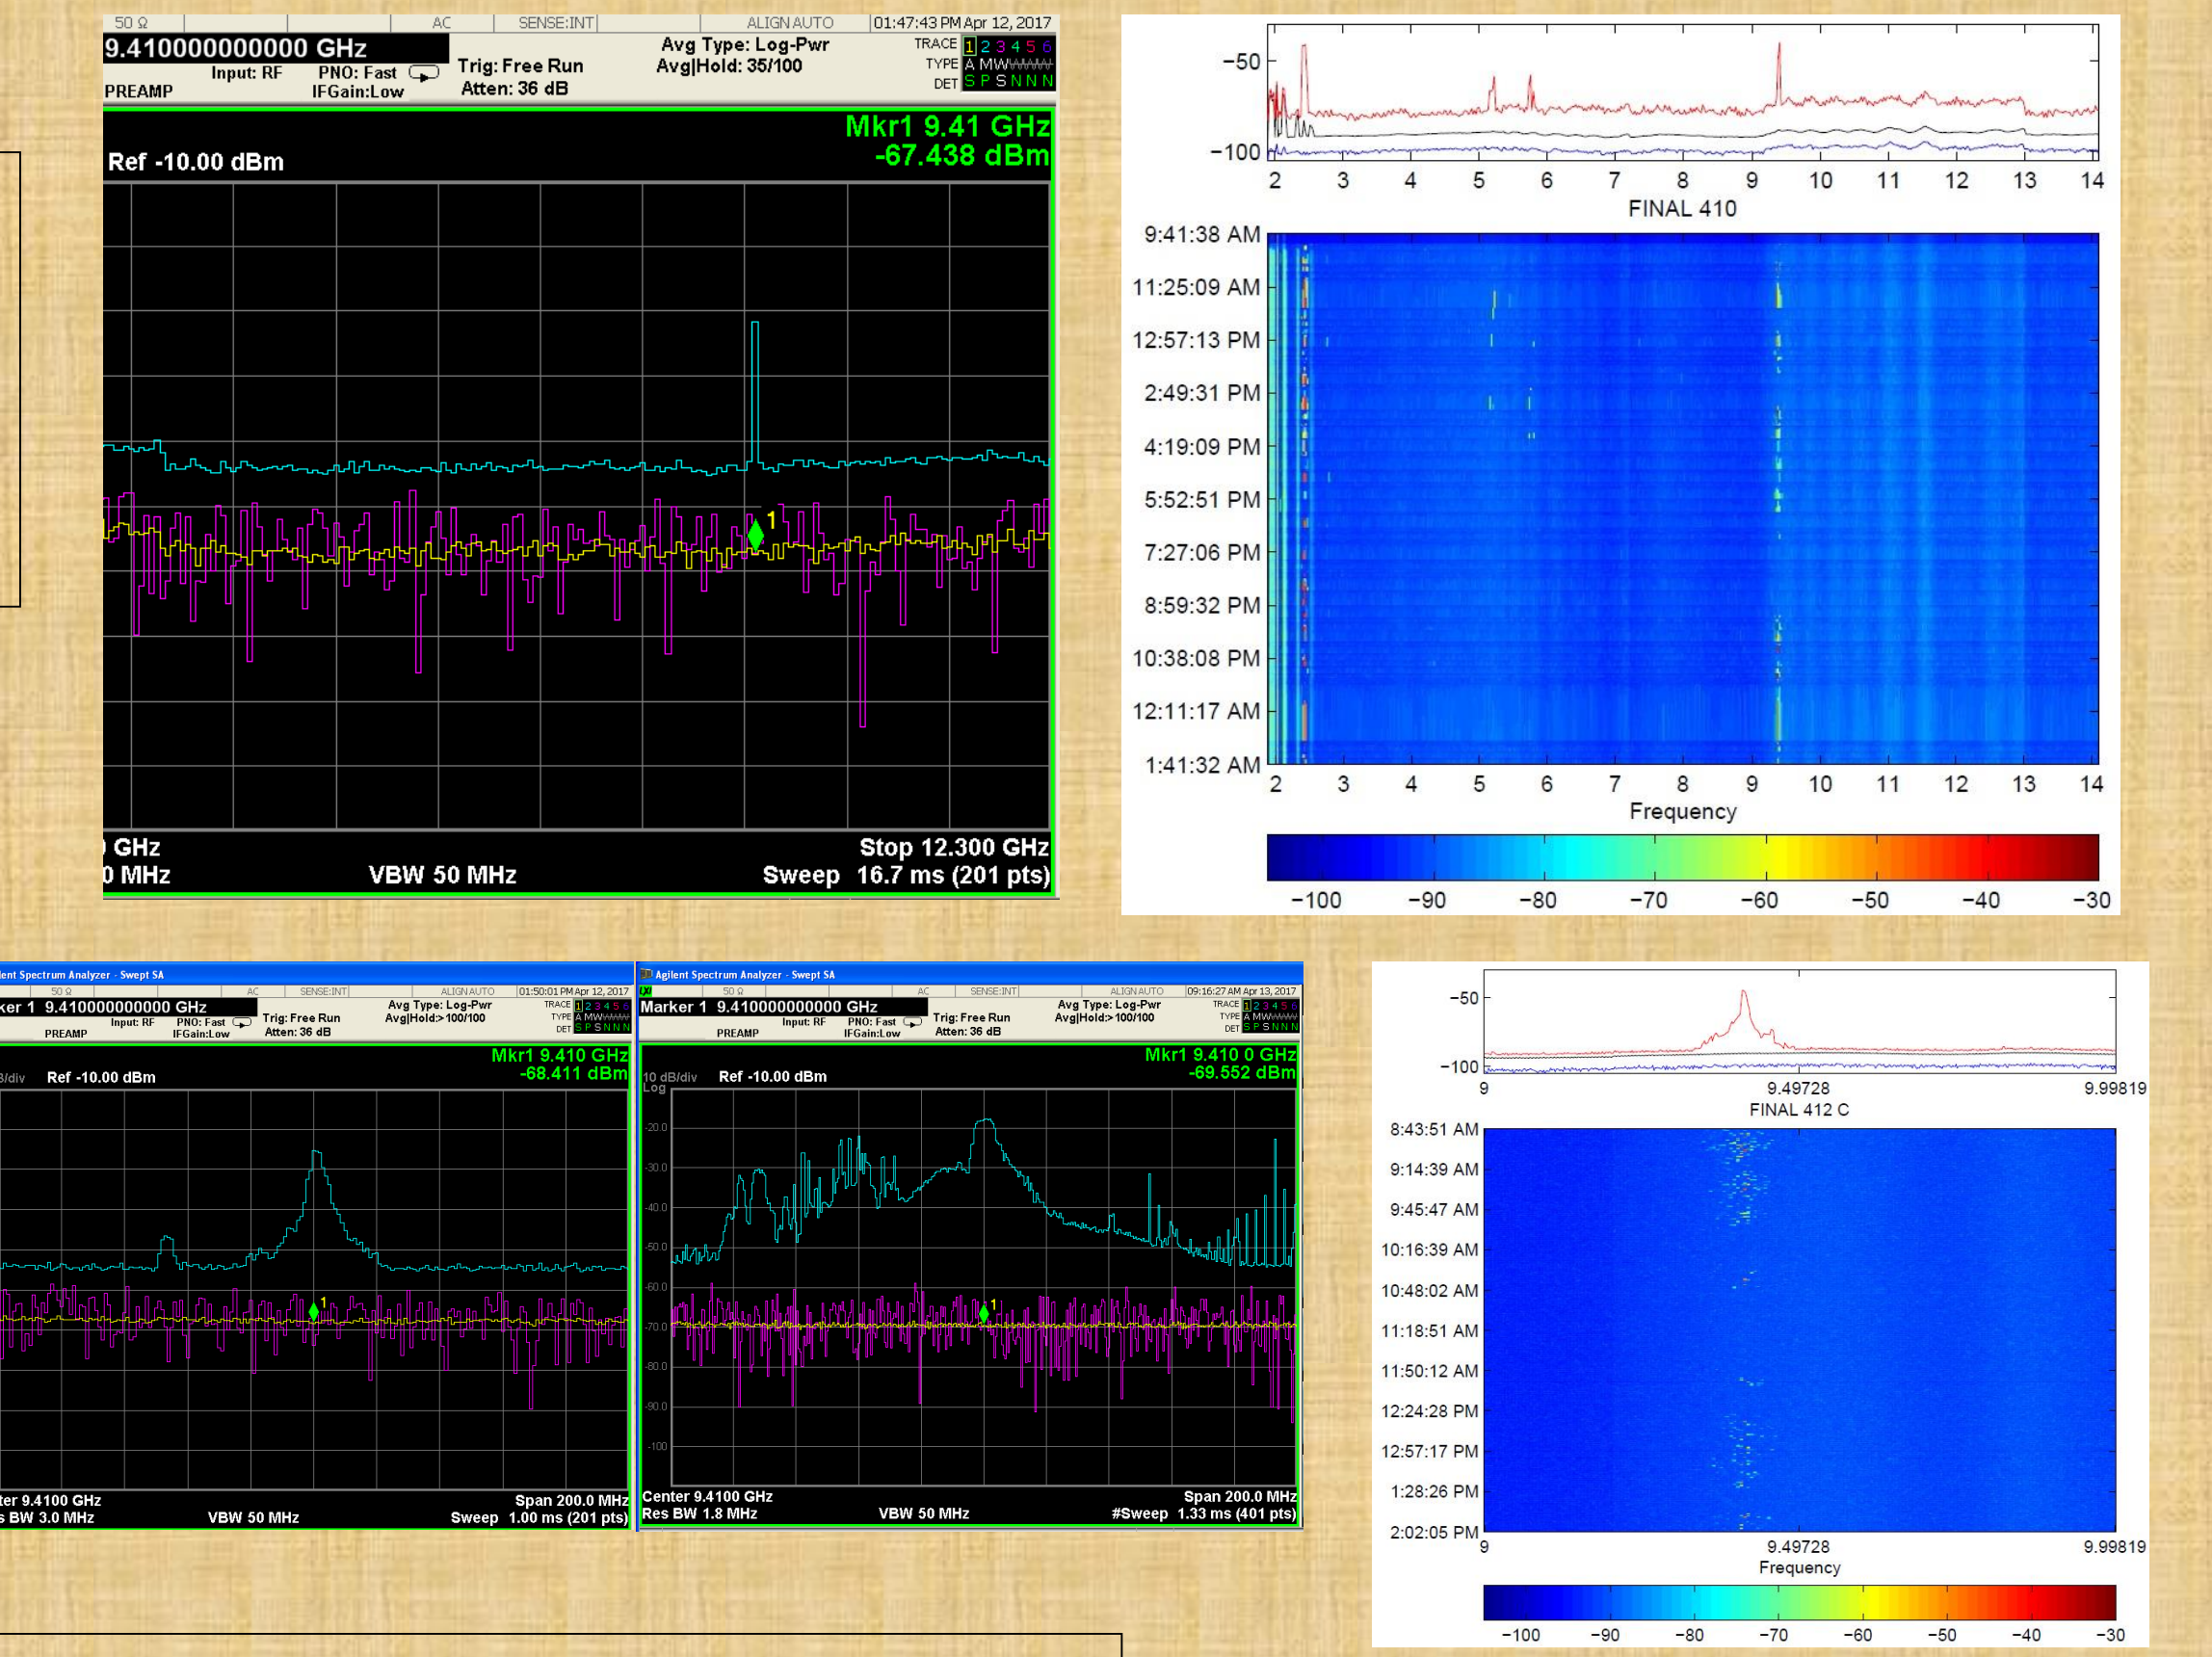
50 Ω AC SENSE:INT ALIGN AUTO 01:47:43 PM Apr 12, 2017
9.410000000000 GHz
Input: RF PNO: Fast IFGain:Low
PREAMP
Trig: Free Run
Atten: 36 dB
Avg Type: Log-Pwr
Avg|Hold: 35/100
TRACE 1 2 3 4 5 6
TYPE A MWWWWW
DET S P S N N N
Mkr1 9.41 GHz
-67.438 dBm
Ref -10.00 dBm
1
GHz
0 MHz
VBW 50 MHz
Stop 12.300 GHz
Sweep 16.7 ms (201 pts)

-50
-100
2 3 4 5 6 7 8 9 10 11 12 13 14
FINAL 410
9:41:38 AM
11:25:09 AM
12:57:13 PM
2:49:31 PM
4:19:09 PM
5:52:51 PM
7:27:06 PM
8:59:32 PM
10:38:08 PM
12:11:17 AM
1:41:32 AM
2 3 4 5 6 7 8 9 10 11 12 13 14
Frequency
-100 -90 -80 -70 -60 -50 -40 -30

lent Spectrum Analyzer - Swept SA
50 Ω AC SENSE:INT ALIGN AUTO 01:50:01 PM Apr 12, 2017
ker 1 9.410000000000 GHz
Input: RF PNO: Fast IFGain:Low
PREAMP
Trig: Free Run
Atten: 36 dB
Avg Type: Log-Pwr
Avg|Hold:> 100/100
TRACE 1 2 3 4 5 6
TYPE A MWWWWW
DET S P S N N N
Mkr1 9.410 GHz
-68.411 dBm
3/div Ref -10.00 dBm
1
ter 9.4100 GHz
s BW 3.0 MHz
VBW 50 MHz
Span 200.0 MHz
Sweep 1.00 ms (201 pts)

Agilent Spectrum Analyzer - Swept SA
50 Ω AC SENSE:INT ALIGN AUTO 09:16:27 AM Apr 13, 2017
Marker 1 9.410000000000 GHz
Input: RF PNO: Fast IFGain:Low
PREAMP
Trig: Free Run
Atten: 36 dB
Avg Type: Log-Pwr
Avg|Hold:> 100/100
TRACE 1 2 3 4 5 6
TYPE A MWWWWW
DET S P S N N N
Mkr1 9.410 0 GHz
-69.552 dBm
10 dB/div Ref -10.00 dBm
Log
-20.0
-30.0
-40.0
-50.0
-60.0
-70.0
-80.0
-90.0
-100
1
Center 9.4100 GHz
Res BW 1.8 MHz
VBW 50 MHz
Span 200.0 MHz
#Sweep 1.33 ms (401 pts)

-50
-100
9 9.49728 9.99819
FINAL 412 C
8:43:51 AM
9:14:39 AM
9:45:47 AM
10:16:39 AM
10:48:02 AM
11:18:51 AM
11:50:12 AM
12:24:28 PM
12:57:17 PM
1:28:26 PM
2:02:05 PM
9 9.49728 9.99819
Frequency
-100 -90 -80 -70 -60 -50 -40 -30